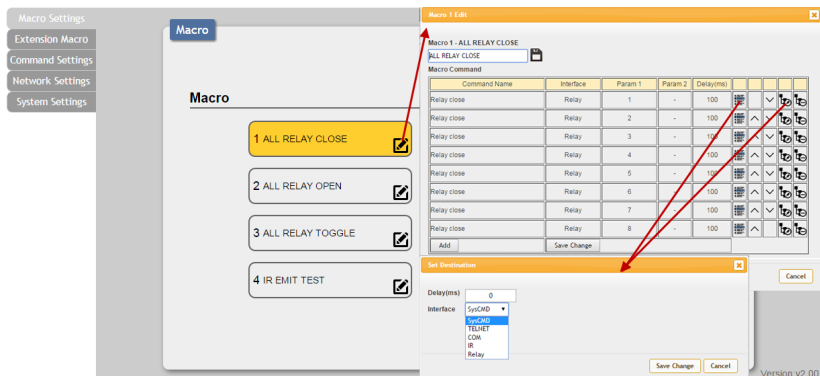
Macro Settings
Extension Macro
Command Settings
Network Settings
System Settings

Macro

Macro

1 ALL RELAY CLOSE
2 ALL RELAY OPEN
3 ALL RELAY TOGGLE
4 IR EMIT TEST

Macro 1 Edit

Macro 1 - ALL RELAY CLOSE
ALL RELAY CLOSE
Macro Command

| Command Name | Interface | Param 1 | Param 2 | Delay(ms) |
|---|---|---|---|---|
| Relay close | Relay | 1 | - | 100 |
| Relay close | Relay | 2 | - | 100 |
| Relay close | Relay | 3 | - | 100 |
| Relay close | Relay | 4 | - | 100 |
| Relay close | Relay | 5 | - | 100 |
| Relay close | Relay | 6 | - | 100 |
| Relay close | Relay | 7 | - | 100 |
| Relay close | Relay | 8 | - | 100 |

Add
Save Change

Cancel

Set Destination

Delay(ms) 0
Interface SysCMD
SysCMD
TELNET
COM
IR
Relay

Save Change
Cancel

Version v2.00